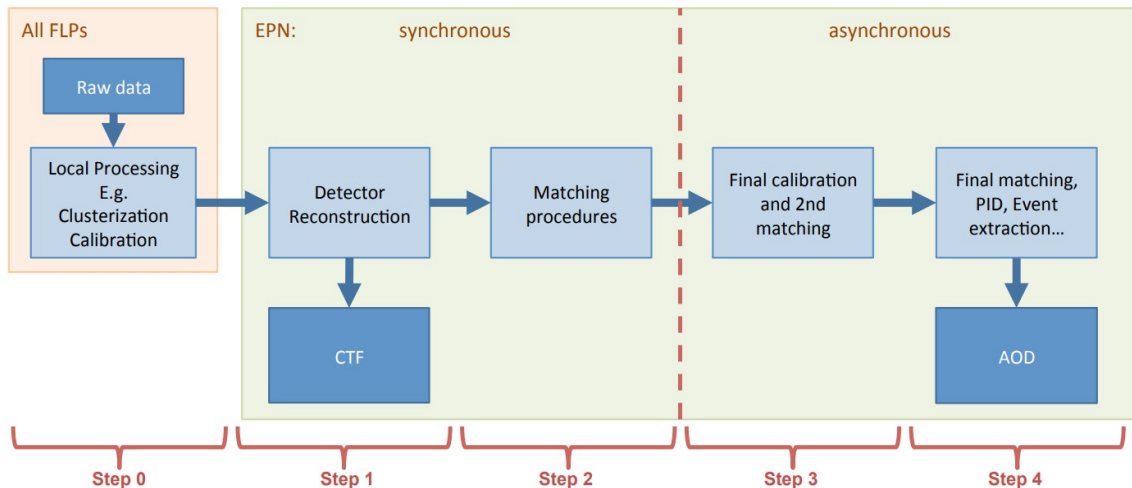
All FLPs

Raw data

Local Processing
E.g.
Clusterization
Calibration

EPN: synchronous

Detector
Reconstruction

CTF

Matching
procedures

asynchronous

Final calibration
and 2nd
matching

Final matching,
PID, Event
extraction...

AOD

Step 0

Step 1

Step 2

Step 3

Step 4